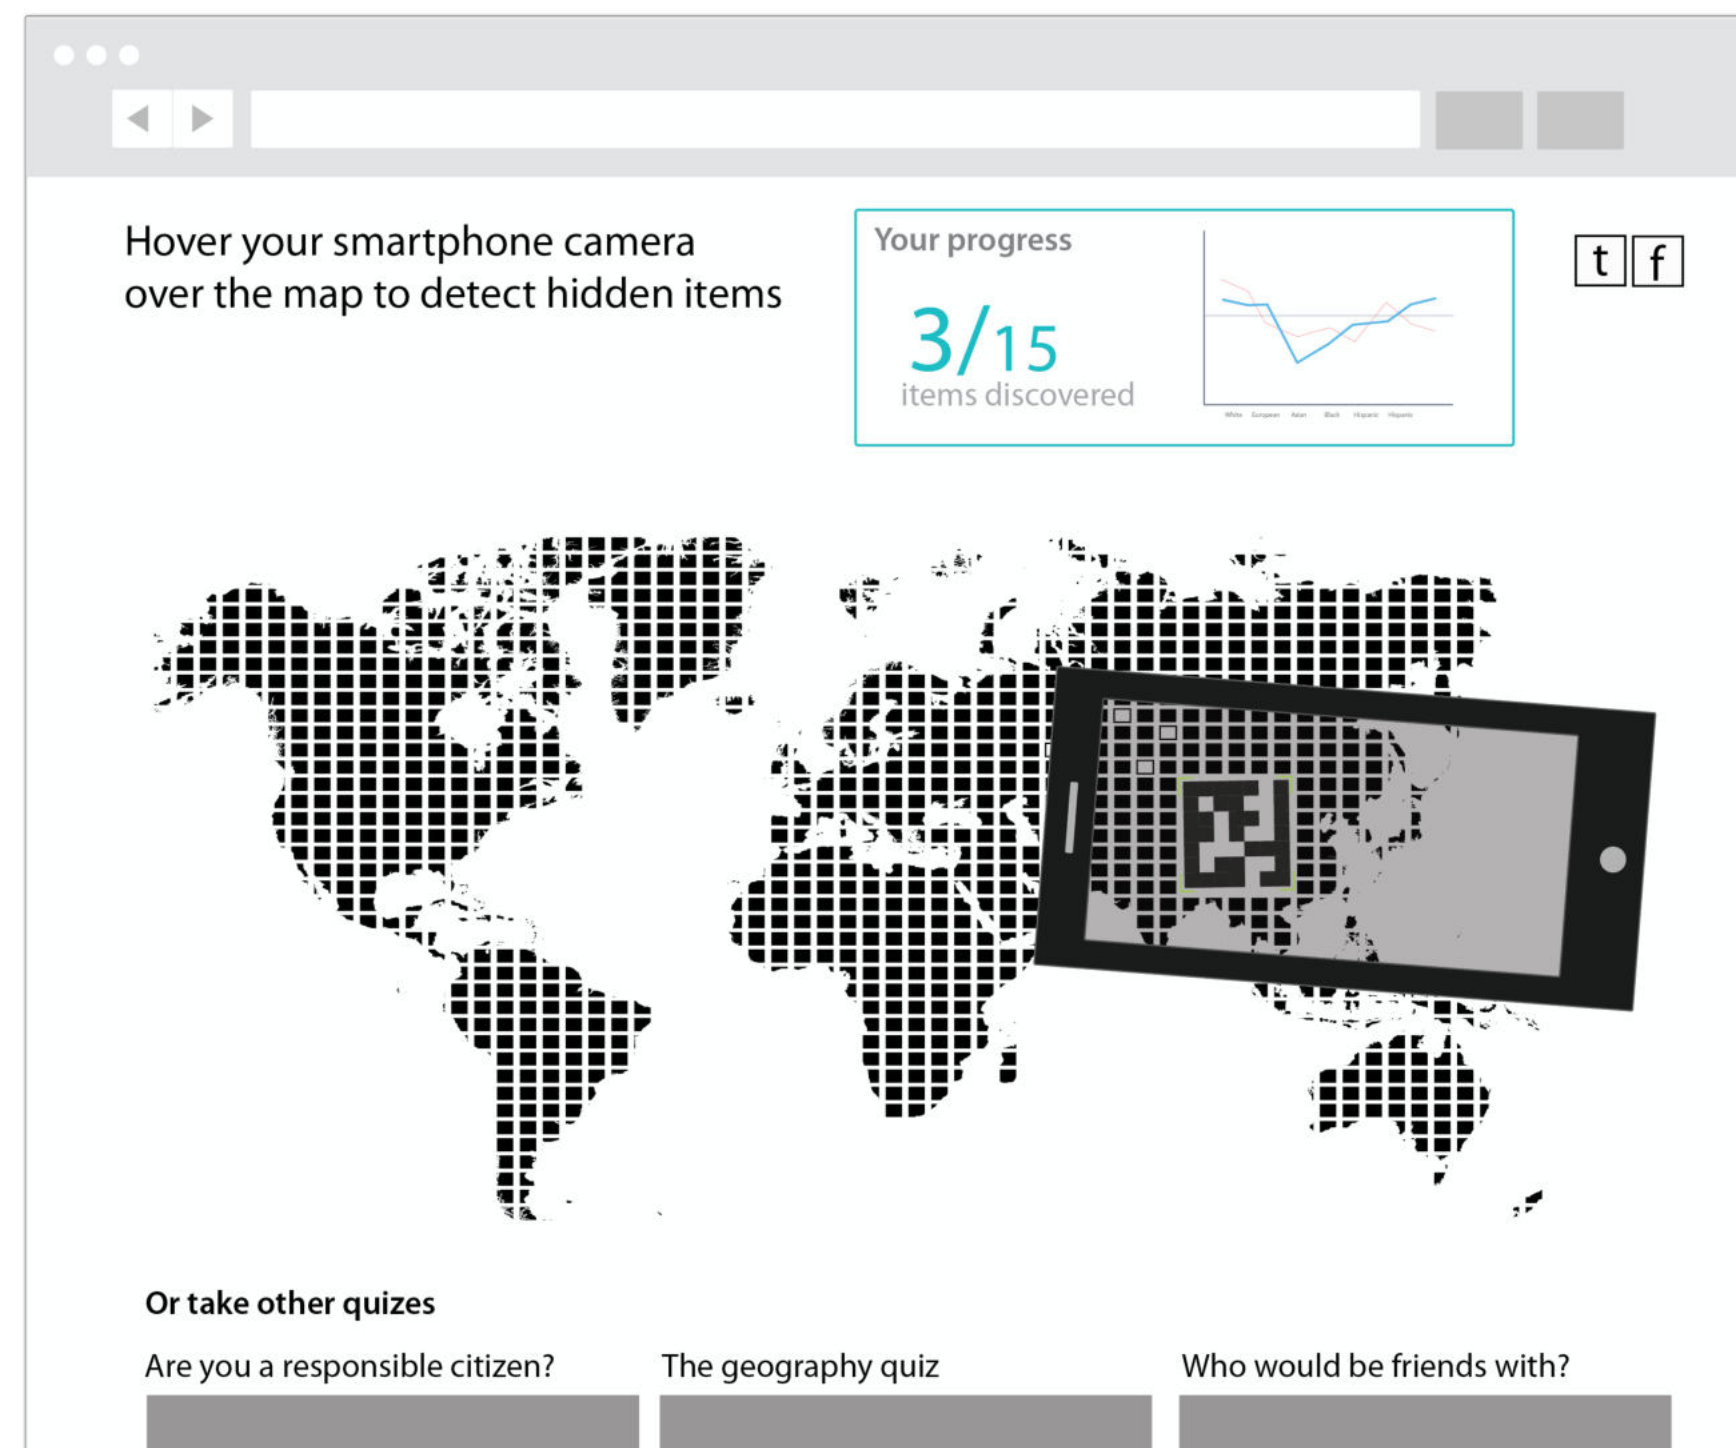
Hover your smartphone camera over the map to detect hidden items

Your progress

3/15
items discovered

White European Asian Black Hispanic Hispanic

t f

Or take other quizes

Are you a responsible citizen?

The geography quiz

Who would be friends with?